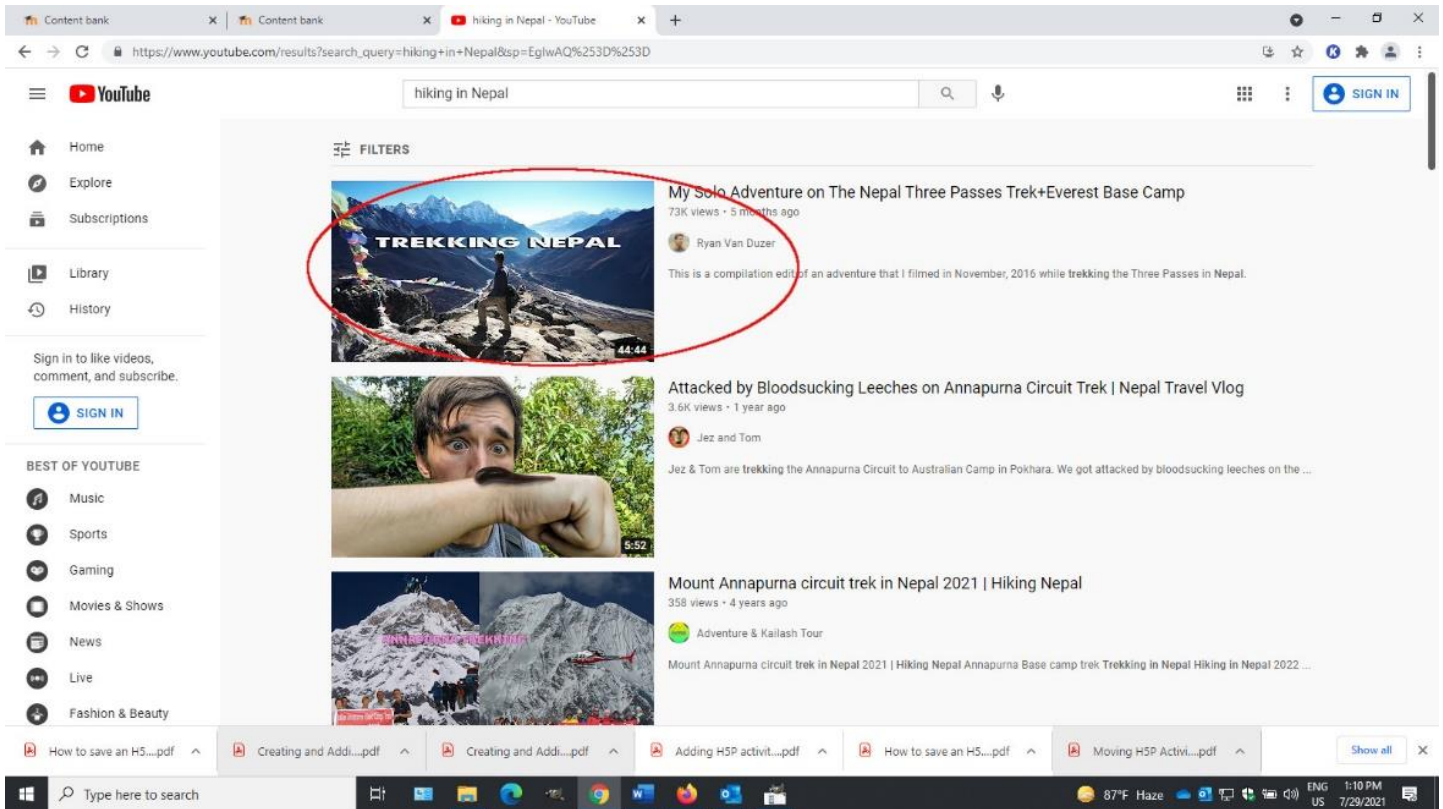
Content bank
Content bank
hiking in Nepal - YouTube

https://www.youtube.com/results?search_query=hiking+in+Nepal&sp=EgIwAQ%253D%253D

YouTube

hiking in Nepal

SIGN IN

Home
Explore
Subscriptions
Library
History

Sign in to like videos, comment, and subscribe.

SIGN IN

BEST OF YOUTUBE
Music
Sports
Gaming
Movies & Shows
News
Live
Fashion & Beauty

FILTERS

TREKKING NEPAL
44:44
My Solo Adventure on The Nepal Three Passes Trek+Everest Base Camp
73K views • 5 months ago
Ryan Van Duzer
This is a compilation edit of an adventure that I filmed in November, 2016 while trekking the Three Passes in Nepal.

5:52
Attacked by Bloodsucking Leeches on Annapurna Circuit Trek | Nepal Travel Vlog
3.6K views • 1 year ago
Jez and Tom
Jez & Tom are trekking the Annapurna Circuit to Australian Camp in Pokhara. We got attacked by bloodsucking leeches on the ...

ANNAPURNA TREKKING
Mount Annapurna circuit trek in Nepal 2021 | Hiking Nepal
358 views • 4 years ago
Adventure & Kailash Tour
Mount Annapurna circuit trek in Nepal 2021 | Hiking Nepal Annapurna Base camp trek Trekking in Nepal Hiking in Nepal 2022 ...

How to save an H5....pdf
Creating and Addi....pdf
Creating and Addi....pdf
Adding H5P activit....pdf
How to save an H5....pdf
Moving H5P Activi....pdf
Show all

Type here to search
87°F Haze
ENG US
1:10 PM
7/29/2021